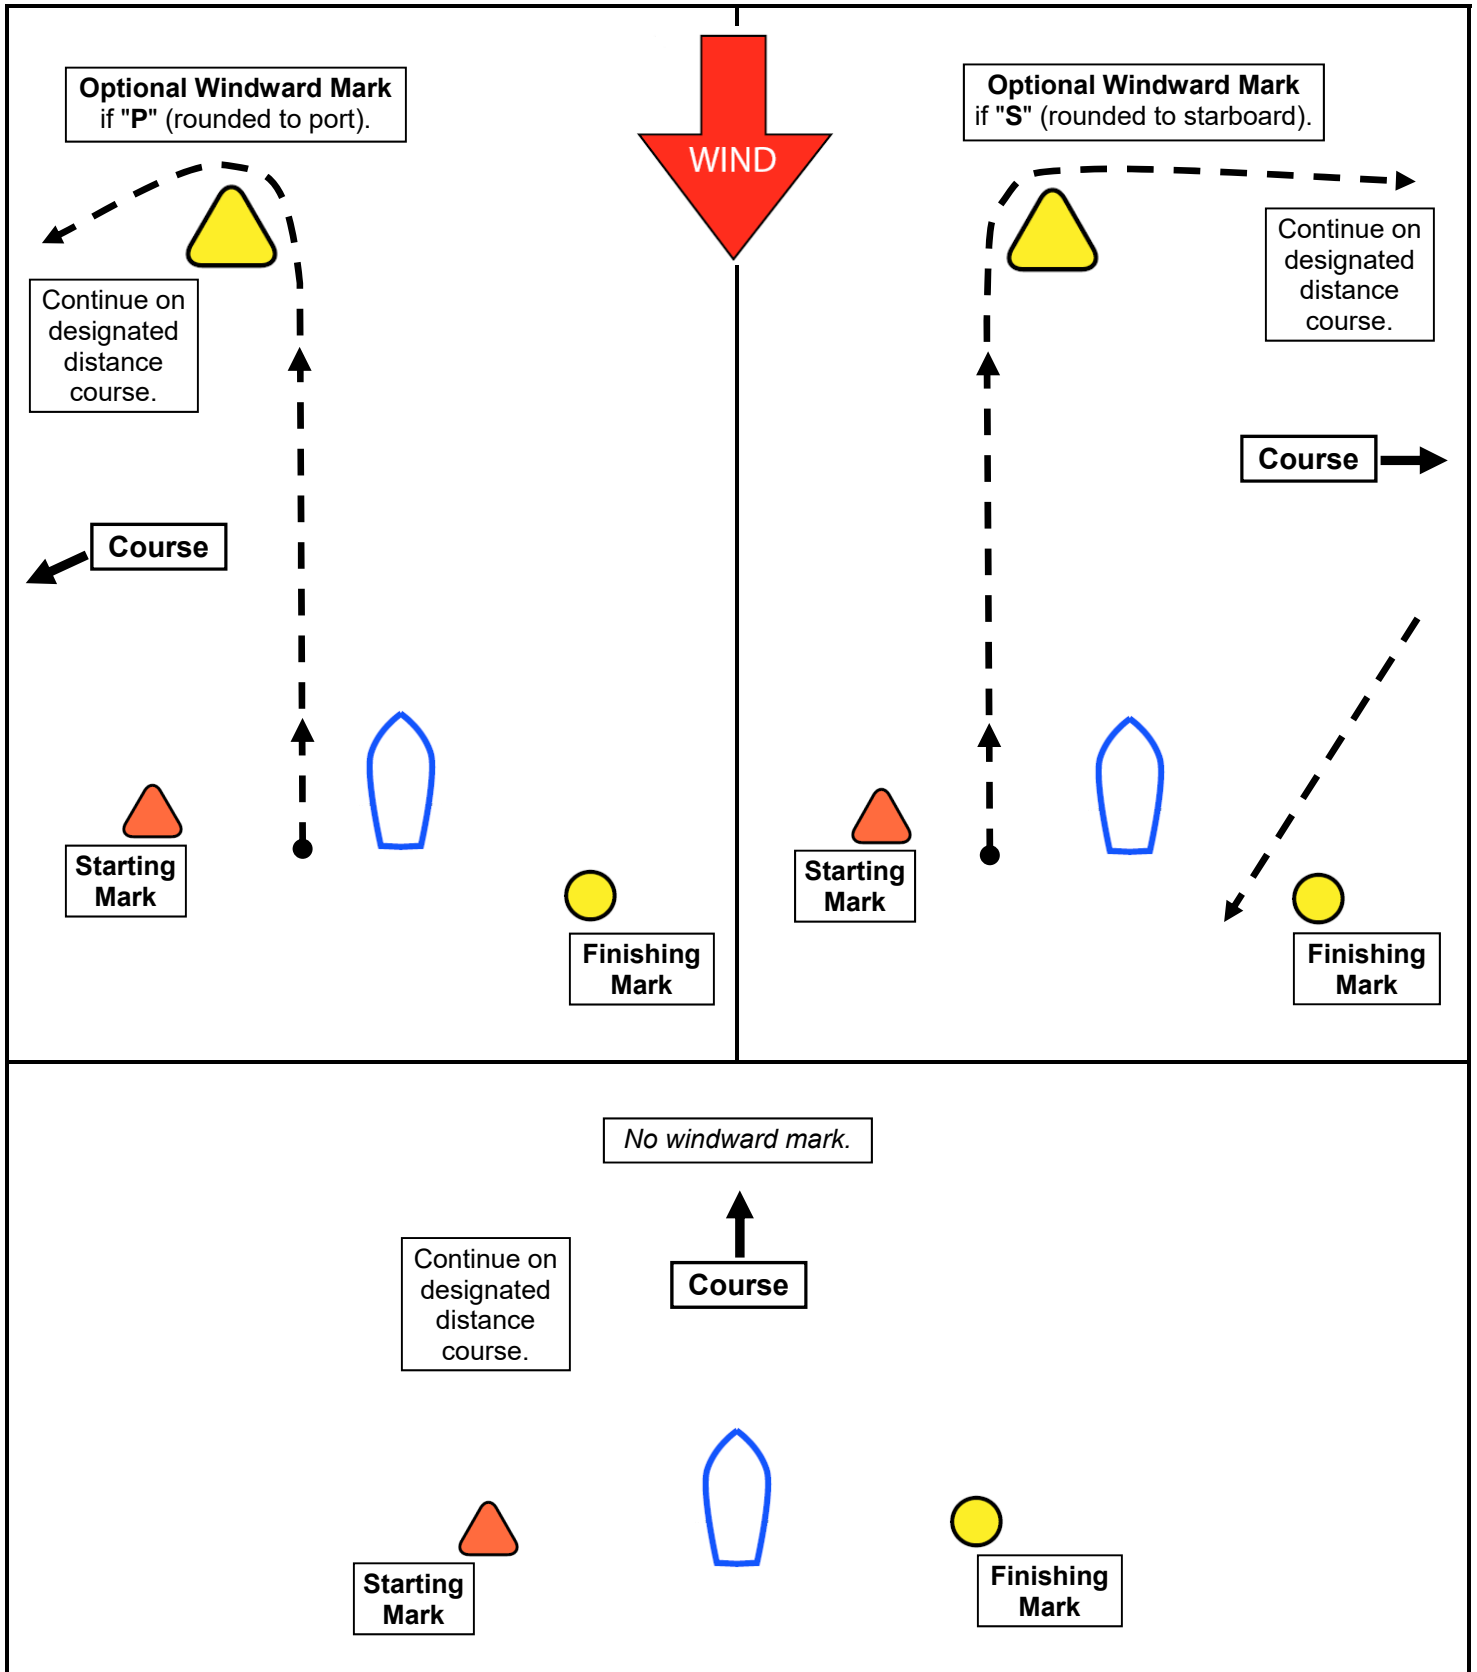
Optional Windward Mark if "P" (rounded to port).

WIND

Optional Windward Mark if "S" (rounded to starboard).

Continue on designated distance course.

Continue on designated distance course.

Course

Course

Starting Mark

Finishing Mark

Starting Mark

Finishing Mark

No windward mark.

Continue on designated distance course.

Course

Starting Mark

Finishing Mark